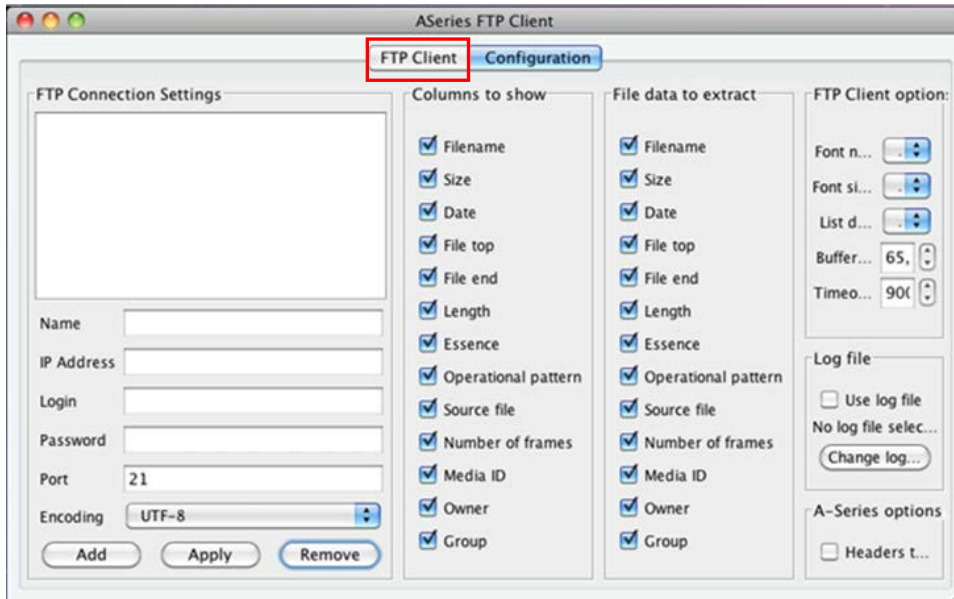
ASeries FTP Client

FTP Client | Configuration

FTP Connection Settings

Name

IP Address

Login

Password

Port 21

Encoding UTF-8

Add | Apply | Remove

Columns to show

Filename
Size
Date
File top
File end
Length
Essence
Operational pattern
Source file
Number of frames
Media ID
Owner
Group

File data to extract

Filename
Size
Date
File top
File end
Length
Essence
Operational pattern
Source file
Number of frames
Media ID
Owner
Group

FTP Client option

Font n...
Font si...
List d...
Buffer... 65,
Timeo... 90(

Log file

Use log file
No log file selec...
Change log...

A-Series options

Headers t...